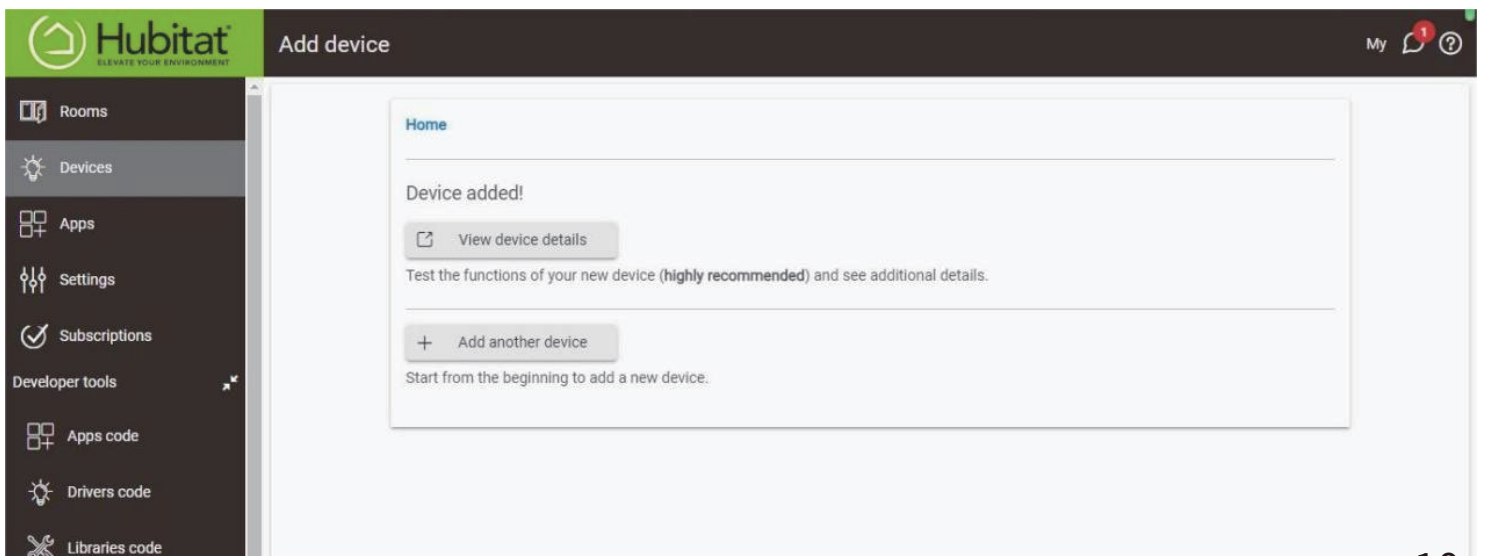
Hubitat
ELEVATE YOUR ENVIRONMENT

Add device

My 1

Rooms
Devices
Apps
Settings
Subscriptions
Developer tools
Apps code
Drivers code
Libraries code

Home

Device added!

View device details

Test the functions of your new device (**highly recommended**) and see additional details.

+ Add another device

Start from the beginning to add a new device.